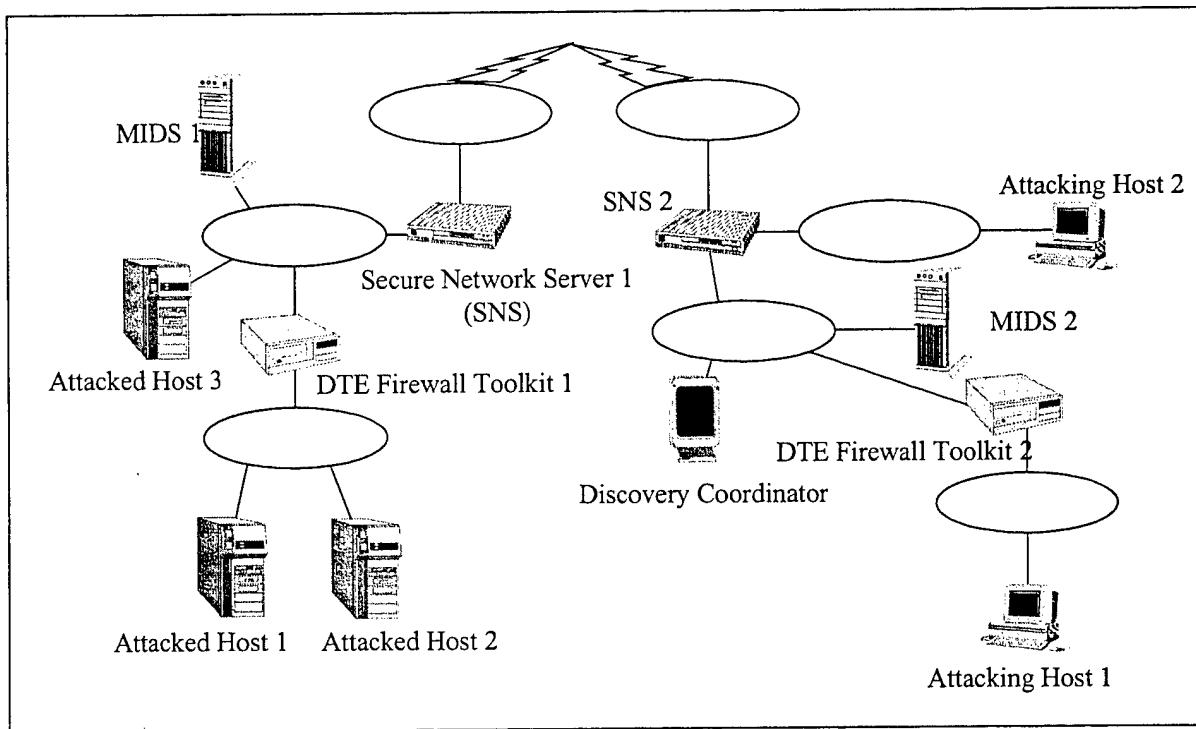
MIDS 1

SNS 2

Attacking Host 2

Secure Network Server 1 (SNS)

MIDS 2

Attacked Host 3

DTE Firewall Toolkit 1

DTE Firewall Toolkit 2

Discovery Coordinator

Attacked Host 1

Attacked Host 2

Attacking Host 1